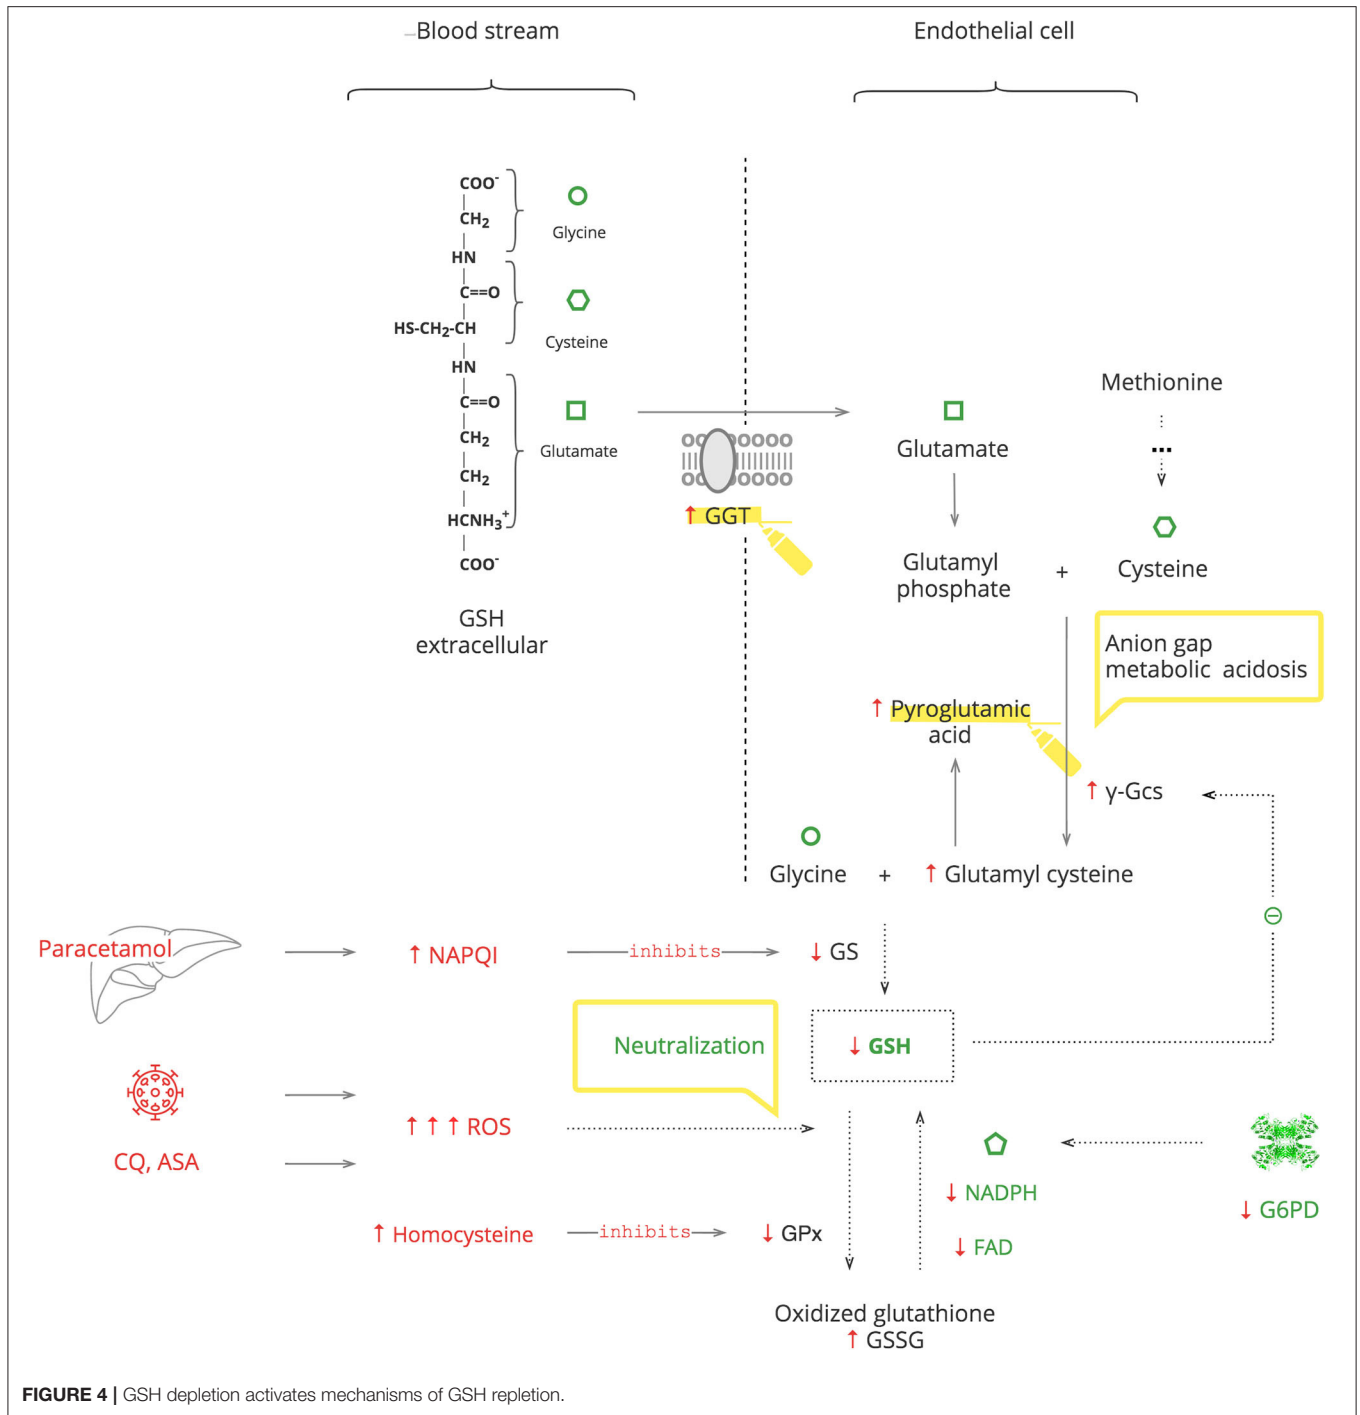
Blood stream

Endothelial cell

$COO^-$
$CH_2$
HN
C==O
HS-$CH_2$-CH
HN
C==O
$CH_2$
$CH_2$
$HCNH_3^+$
$COO^-$

Glycine

Cysteine

Glutamate

GSH extracellular

↑ GGT

Methionine

Glutamate

Glutamyl phosphate

+

Cysteine

Anion gap metabolic acidosis

↑ Pyroglutamic acid

↑ γ-Gcs

Glycine + ↑ Glutamyl cysteine

Paracetamol

↑ NAPQI

inhibits

↓ GS

⊖

Neutralization

↓ GSH

CQ, ASA

↑ ↑ ↑ ROS

↓ NADPH

↓ G6PD

↑ Homocysteine

inhibits

↓ GPx

↓ FAD

Oxidized glutathione
↑ GSSG

FIGURE 4 | GSH depletion activates mechanisms of GSH repletion.